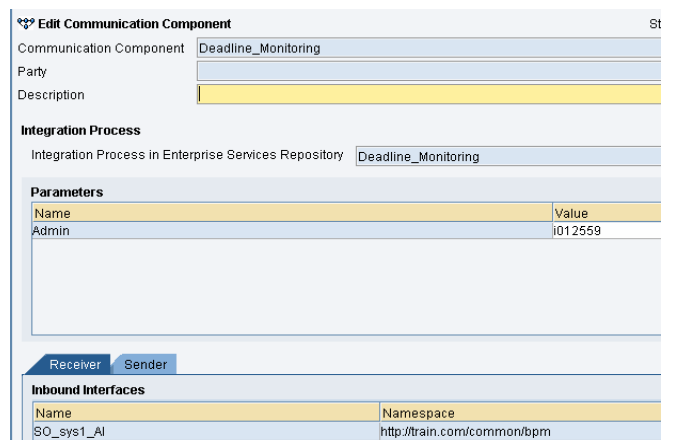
Edit Communication Component

St

Communication Component Deadline_Monitoring

Party

Description

Integration Process

Integration Process in Enterprise Services Repository Deadline_Monitoring

Parameters

| Name | Value |
|---|---|
| Admin | i012559 |

Receiver Sender

Inbound Interfaces

| Name | Namespace |
|---|---|
| SO_sys1_AI | http://train.com/common/bpm |